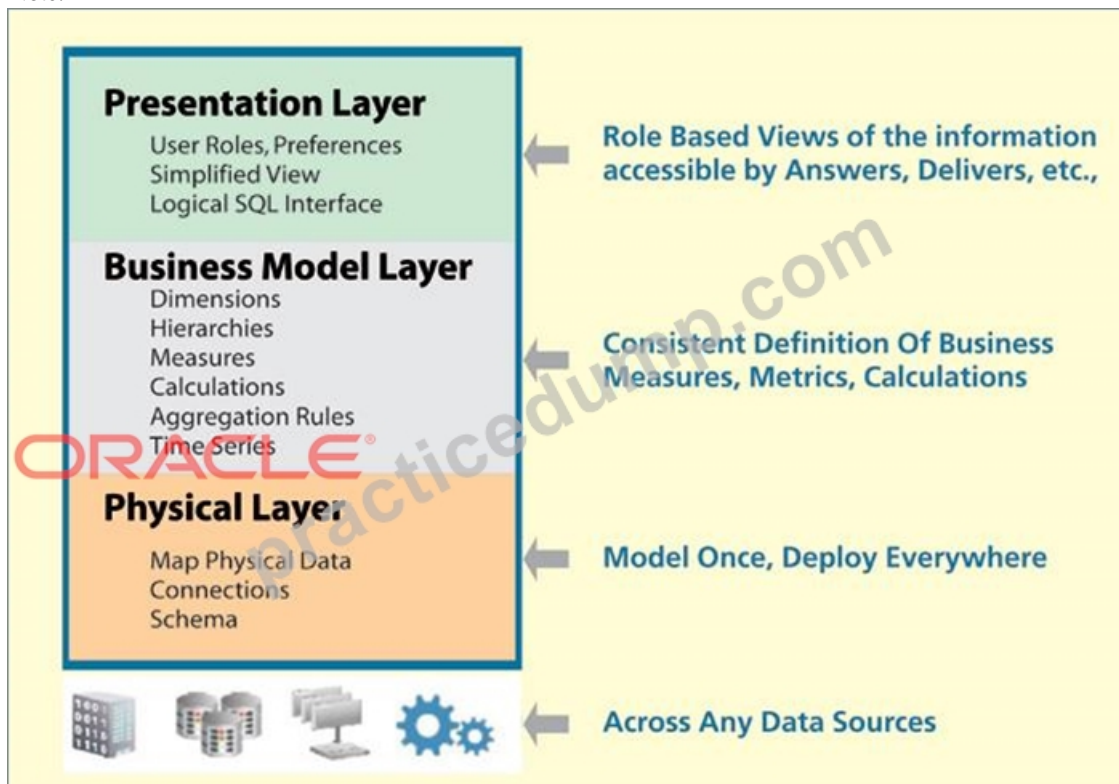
Presentation Layer
User Roles, Preferences
Simplified View
Logical SQL Interface

Role Based Views of the information accessible by Answers, Delivers, etc.,

Business Model Layer
Dimensions
Hierarchies
Measures
Calculations
Aggregation Rules
Time Series

Consistent Definition Of Business Measures, Metrics, Calculations

ORACLE

practicedump.com

Physical Layer
Map Physical Data
Connections
Schema

Model Once, Deploy Everywhere

Across Any Data Sources